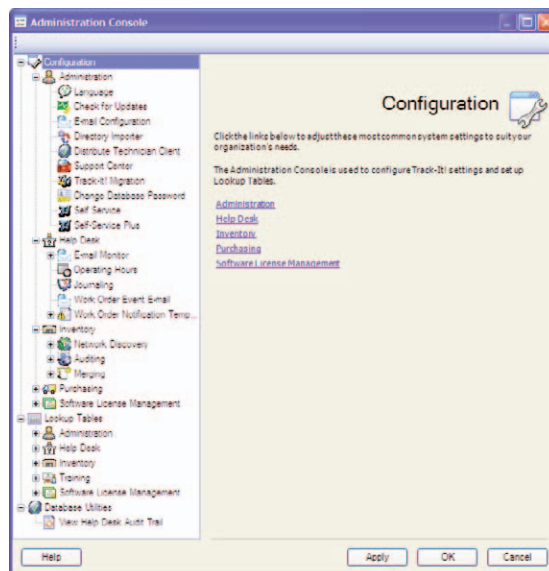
Administration Console

Configuration
Administration
Language
Check for Updates
E-mail Configuration
Directory Importer
Distribute Technician Client
Support Center
Track-It! Migration
Change Database Password
Self Service
Self-Service Plus
Help Desk
E-mail Monitor
Operating Hours
Journaling
Work Order Event E-mail
Work Order Notification Temp...
Inventory
Network Discovery
Auditing
Merging
Purchasing
Software License Management
Lookup Tables
Administration
Help Desk
Inventory
Training
Software License Management
Database Utilities
View Help Desk Audit Trail

Configuration

Click the links below to adjust these most common system settings to suit your organization's needs.

The Administration Console is used to configure Track-It! settings and set up Lookup Tables.

Administration
Help Desk
Inventory
Purchasing
Software License Management

Help
Apply
OK
Cancel